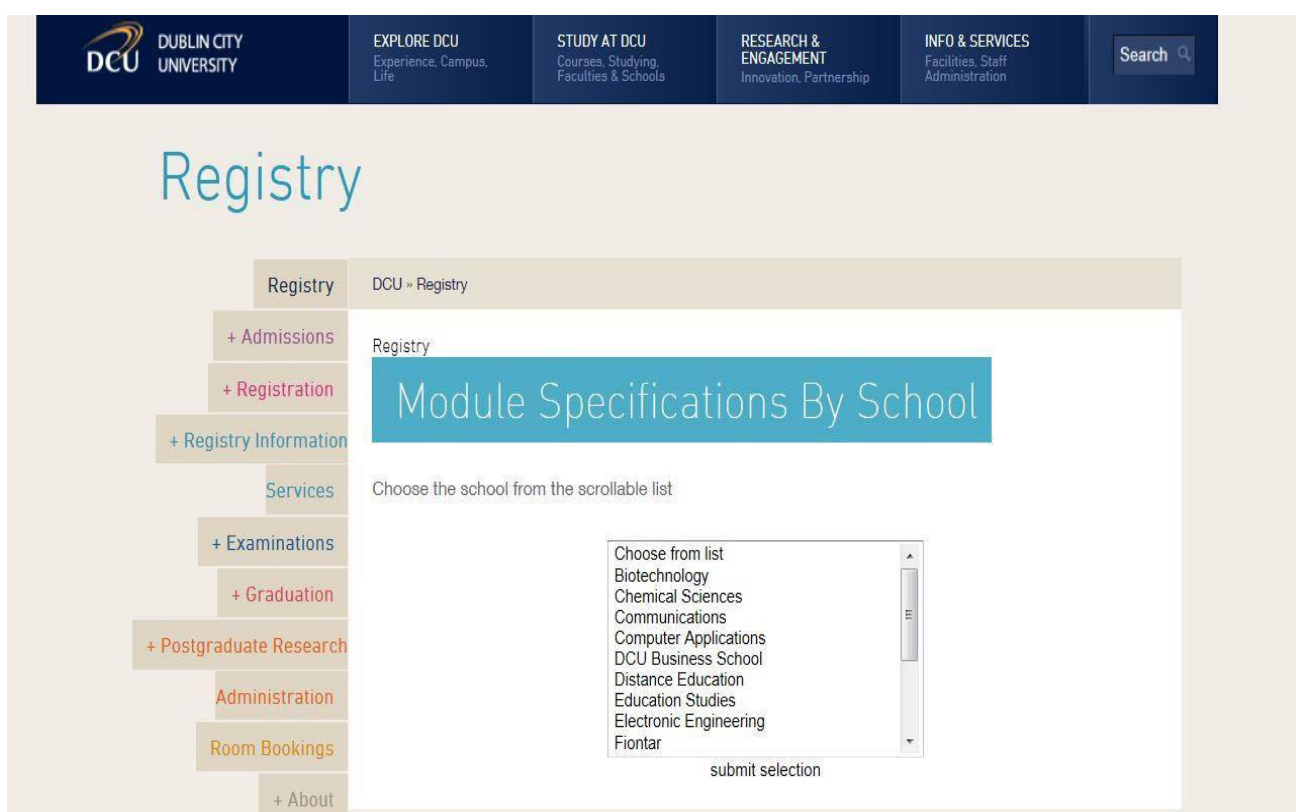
DCU DUBLIN CITY UNIVERSITY

EXPLORE DCU
Experience, Campus, Life

STUDY AT DCU
Courses, Studying, Faculties & Schools

RESEARCH & ENGAGEMENT
Innovation, Partnership

INFO & SERVICES
Facilities, Staff Administration

Search

Registry

Registry
+ Admissions
+ Registration
+ Registry Information
Services
+ Examinations
+ Graduation
+ Postgraduate Research
Administration
Room Bookings
+ About

DCU » Registry

Registry

Module Specifications By School

Choose the school from the scrollable list

Choose from list
Biotechnology
Chemical Sciences
Communications
Computer Applications
DCU Business School
Distance Education
Education Studies
Electronic Engineering
Fiontar

submit selection